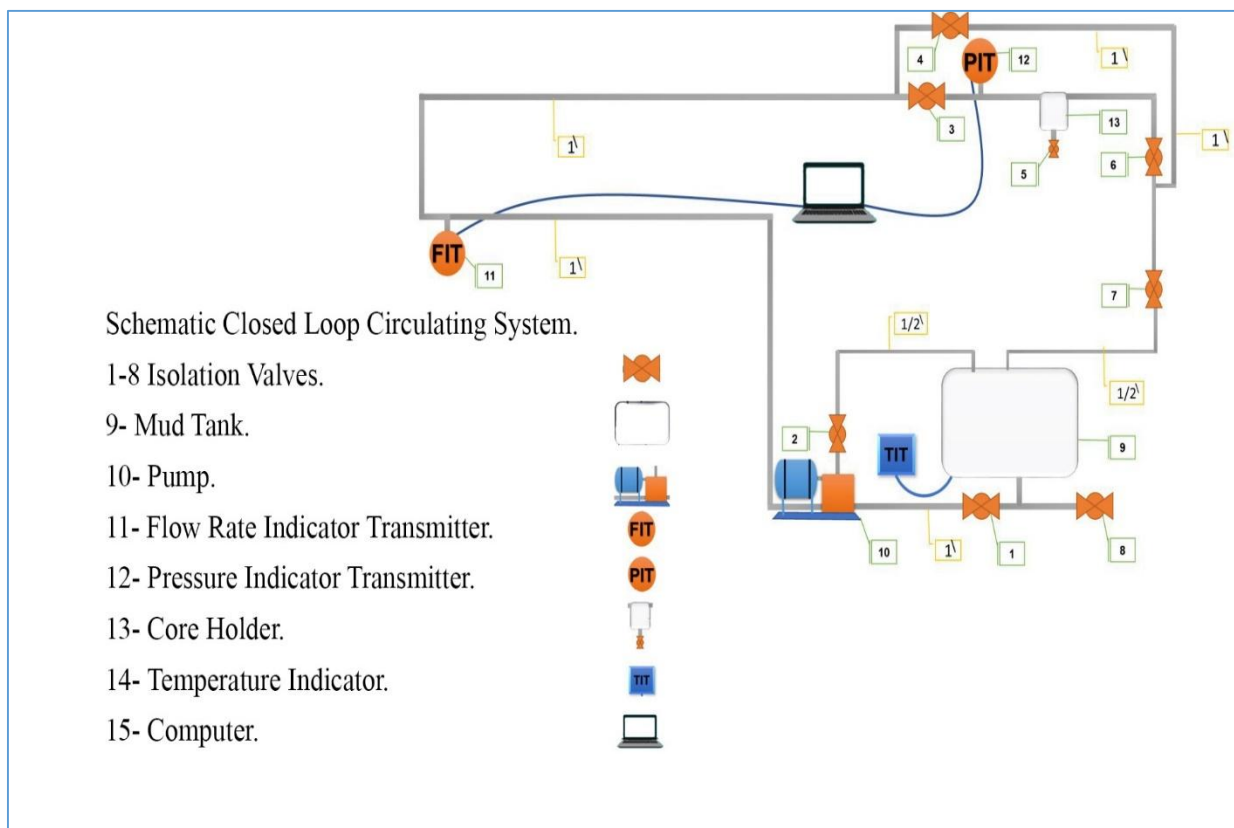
4
PIT
12
1\
3
13
1\
1\
5
6
FIT
11
1\
7
Schematic Closed Loop Circulating System.
1-8 Isolation Valves.
9- Mud Tank.
10- Pump.
11- Flow Rate Indicator Transmitter.
FIT
12- Pressure Indicator Transmitter.
PIT
13- Core Holder.
14- Temperature Indicator.
TIT
15- Computer.
1/2\
1/2\
2
TIT
9
10
1\
1
8